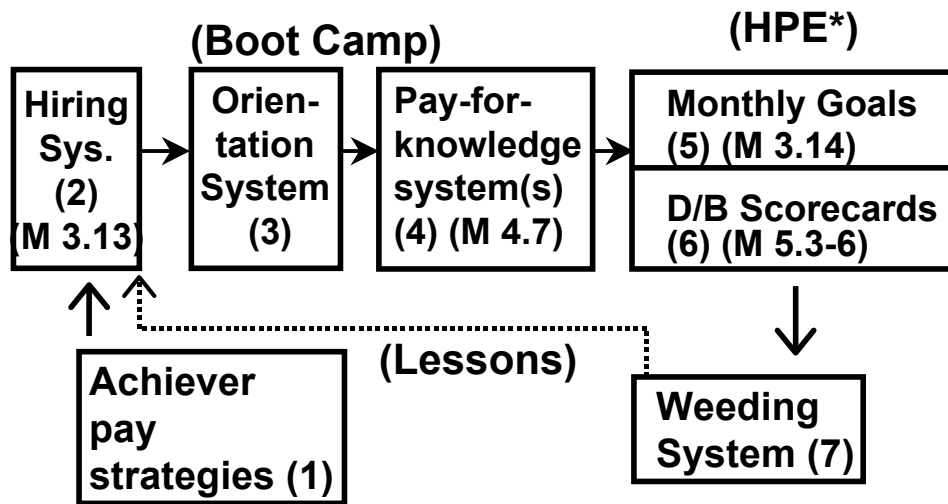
(Boot Camp)

(HPE*)

Hiring Sys. (2) (M 3.13)

Orientation System (3)

Pay-for-knowledge system(s) (4) (M 4.7)

Monthly Goals (5) (M 3.14)

D/B Scorecards (6) (M 5.3-6)

(Lessons)

Achiever pay strategies (1)

Weeding System (7)